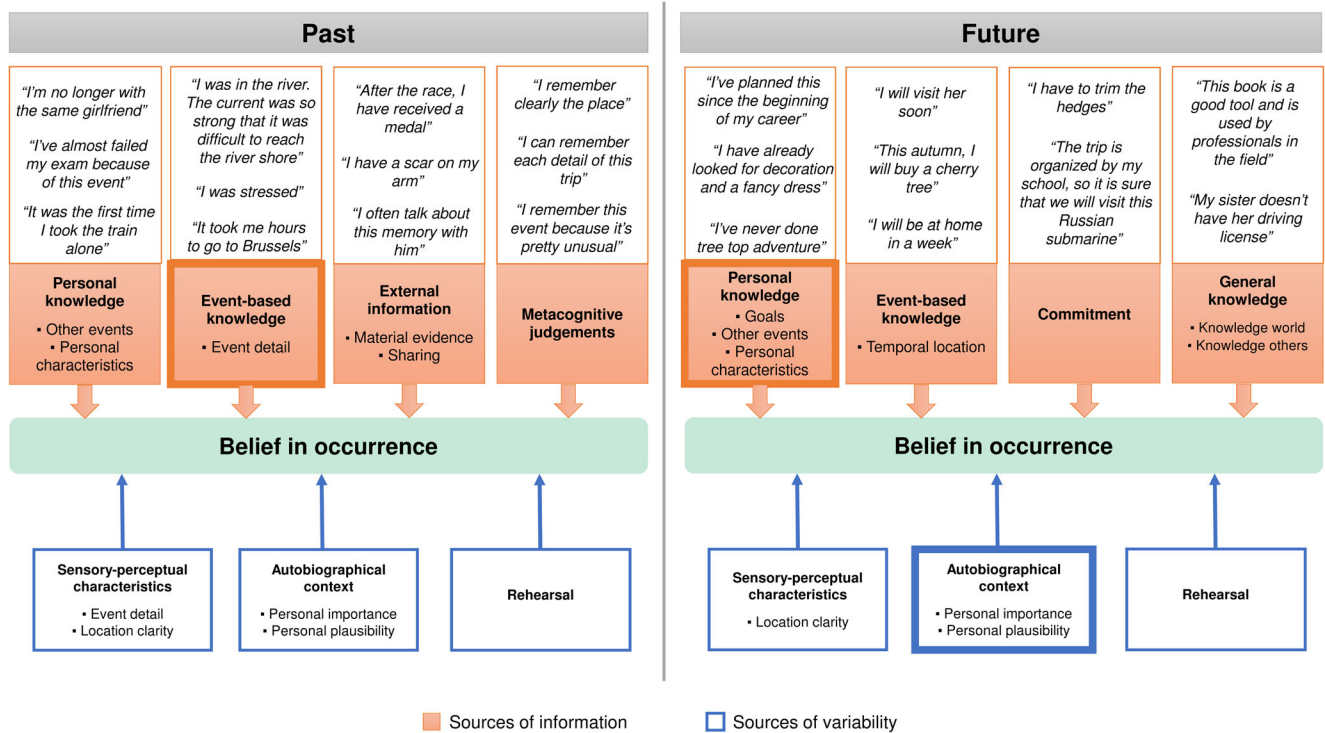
Past

"I'm no longer with the same girlfriend"

"I've almost failed my exam because of this event"

"It was the first time I took the train alone"

Personal knowledge
▪ Other events
▪ Personal characteristics

"I was in the river. The current was so strong that it was difficult to reach the river shore"

"I was stressed"

"It took me hours to go to Brussels"

Event-based knowledge
▪ Event detail

"After the race, I have received a medal"

"I have a scar on my arm"

"I often talk about this memory with him"

External information
▪ Material evidence
▪ Sharing

"I remember clearly the place"

"I can remember each detail of this trip"

"I remember this event because it's pretty unusual"

Metacognitive judgements

Belief in occurrence

Sensory-perceptual characteristics
▪ Event detail
▪ Location clarity

Autobiographical context
▪ Personal importance
▪ Personal plausibility

Rehearsal

Future

"I've planned this since the beginning of my career"

"I have already looked for decoration and a fancy dress"

"I've never done tree top adventure"

Personal knowledge
▪ Goals
▪ Other events
▪ Personal characteristics

"I will visit her soon"

"This autumn, I will buy a cherry tree"

"I will be at home in a week"

Event-based knowledge
▪ Temporal location

"I have to trim the hedges"

"The trip is organized by my school, so it is sure that we will visit this Russian submarine"

Commitment

"This book is a good tool and is used by professionals in the field"

"My sister doesn't have her driving license"

General knowledge
▪ Knowledge world
▪ Knowledge others

Belief in occurrence

Sensory-perceptual characteristics
▪ Location clarity

Autobiographical context
▪ Personal importance
▪ Personal plausibility

Rehearsal

Sources of information
Sources of variability